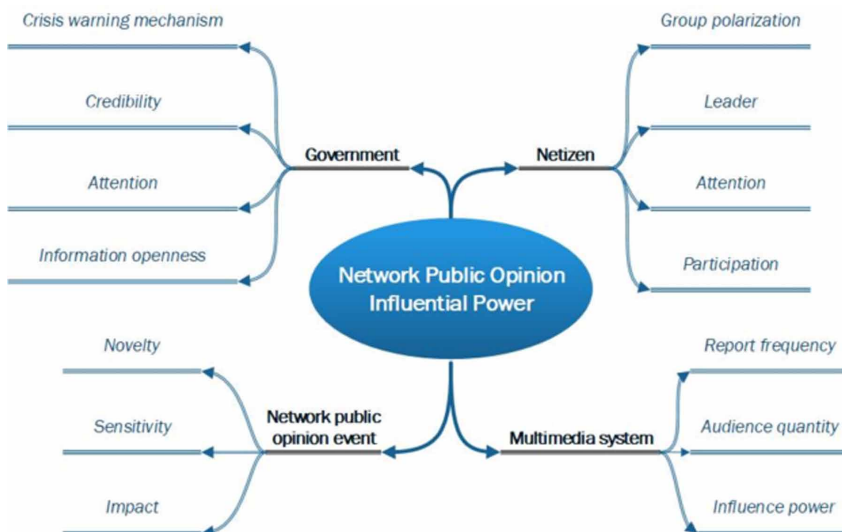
Network Public Opinion Influential Power

Government

Crisis warning mechanism

Credibility

Attention

Information openness

Netizen

Group polarization

Leader

Attention

Participation

Network public opinion event

Novelty

Sensitivity

Impact

Multimedia system

Report frequency

Audience quantity

Influence power